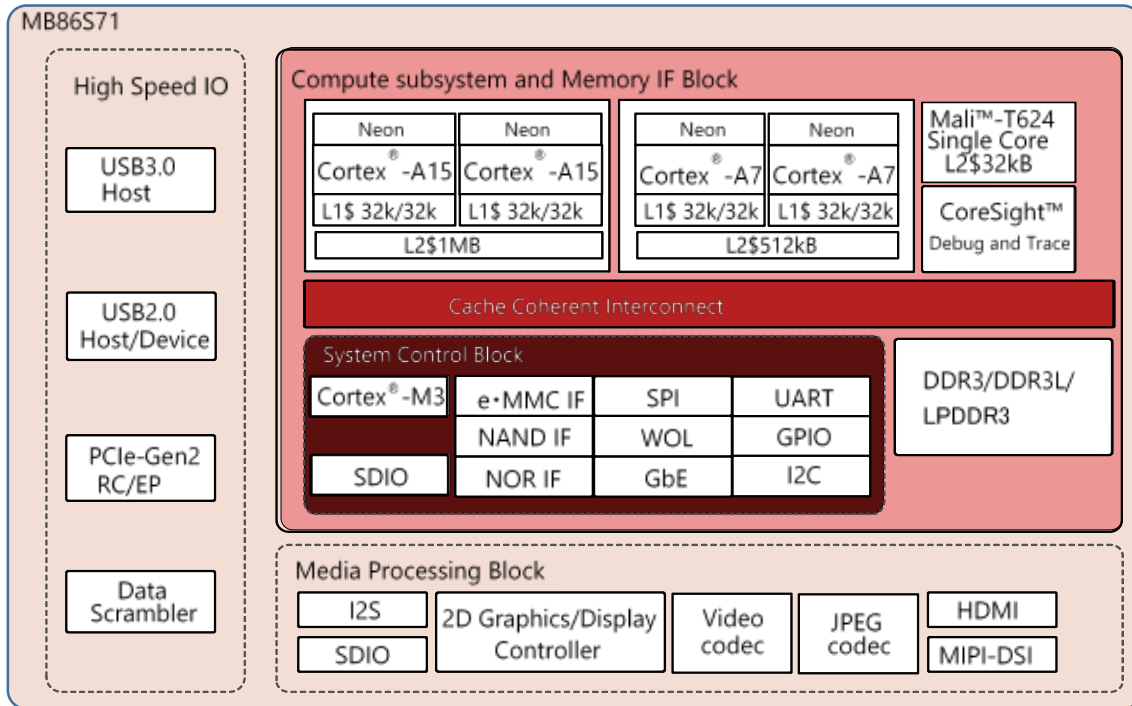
MB86S71

High Speed IO

USB3.0 Host

USB2.0 Host/Device

PCIe-Gen2 RC/EP

Data Scrambler

Compute subsystem and Memory IF Block

| Neon | Neon |
|---|---|
| Cortex®-A15 | Cortex®-A15 |
| L1$ 32k/32k | L1$ 32k/32k |

L2$1MB

| Neon | Neon |
|---|---|
| Cortex®-A7 | Cortex®-A7 |
| L1$ 32k/32k | L1$ 32k/32k |

L2$512kB

Mali™-T624 Single Core L2$32kB

CoreSight™ Debug and Trace

Cache Coherent Interconnect

System Control Block

Cortex®-M3

SDIO

| e・MMC IF | SPI | UART |
|---|---|---|
| NAND IF | WOL | GPIO |
| NOR IF | GbE | I2C |

DDR3/DDR3L/ LPDDR3

Media Processing Block

I2S

SDIO

2D Graphics/Display Controller

Video codec

JPEG codec

HDMI

MIPI-DSI